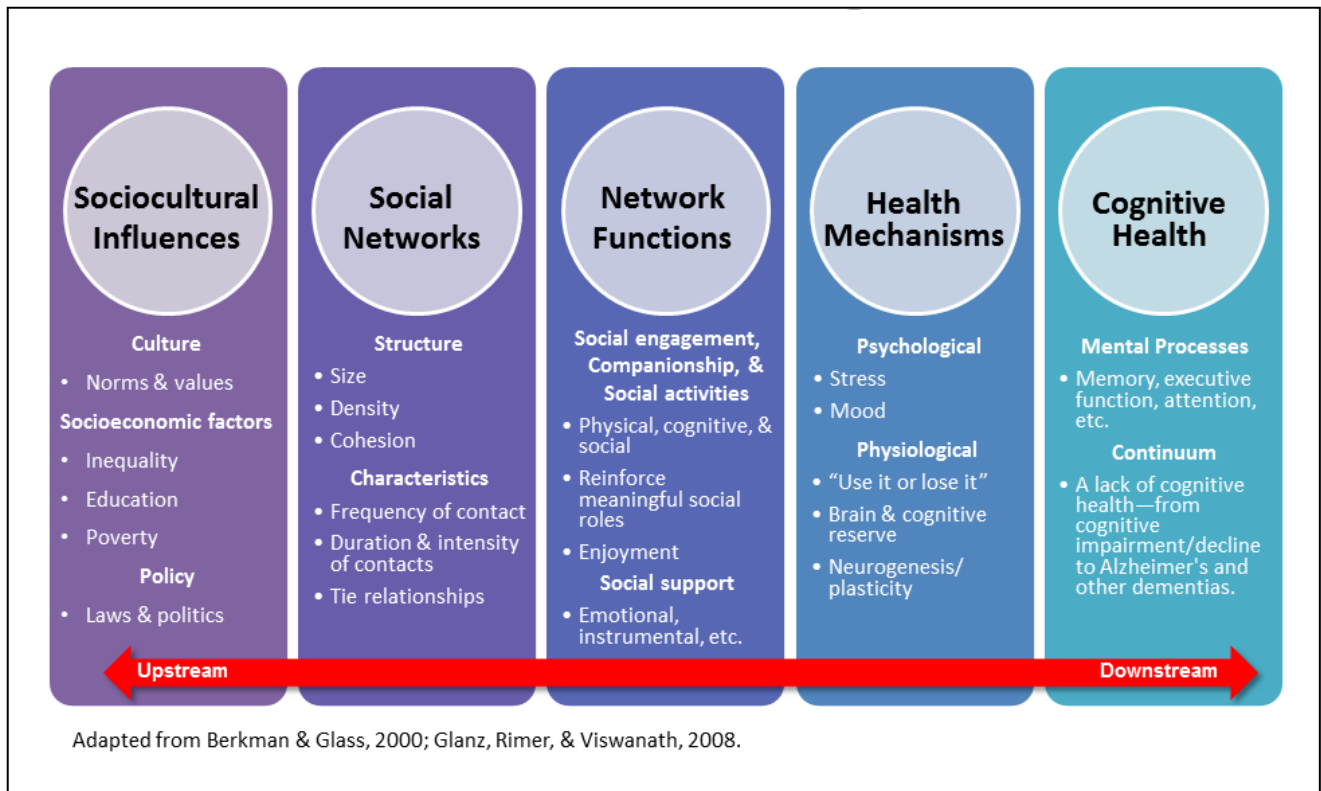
Sociocultural Influences

Culture
- Norms & values

Socioeconomic factors
- Inequality
- Education
- Poverty

Policy
- Laws & politics

Social Networks

Structure
- Size
- Density
- Cohesion

Characteristics
- Frequency of contact
- Duration & intensity of contacts
- Tie relationships

Network Functions

Social engagement, Companionship, & Social activities
- Physical, cognitive, & social
- Reinforce meaningful social roles
- Enjoyment

Social support
- Emotional, instrumental, etc.

Health Mechanisms

Psychological
- Stress
- Mood

Physiological
- "Use it or lose it"
- Brain & cognitive reserve
- Neurogenesis/ plasticity

Cognitive Health

Mental Processes
- Memory, executive function, attention, etc.

Continuum
- A lack of cognitive health—from cognitive impairment/decline to Alzheimer's and other dementias.

Upstream

Downstream

Adapted from Berkman & Glass, 2000; Glanz, Rimer, & Viswanath, 2008.